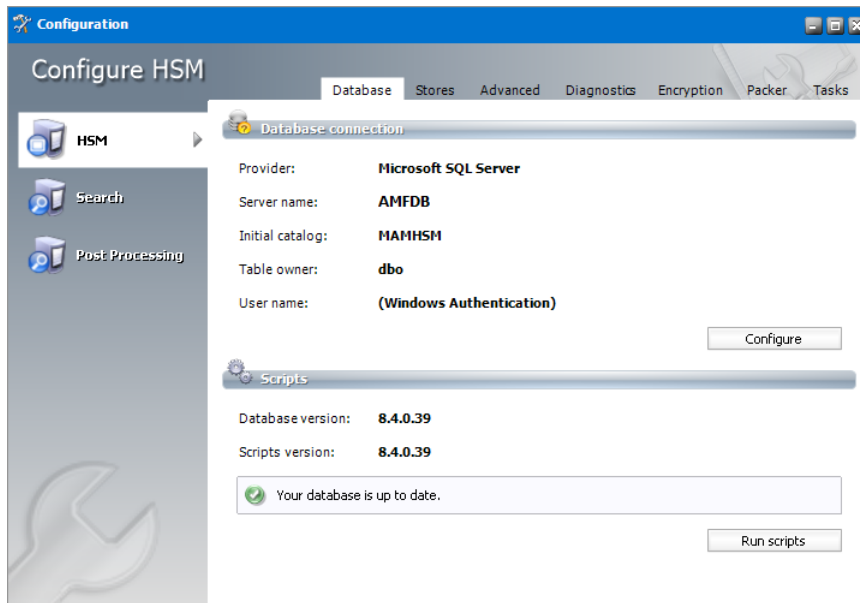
Configuration

Configure HSM

Database Stores Advanced Diagnostics Encryption Packer Tasks

HSM

Search

Post Processing

Database connection

Provider: Microsoft SQL Server

Server name: AMFDB

Initial catalog: MAMHSM

Table owner: dbo

User name: (Windows Authentication)

Configure

Scripts

Database version: 8.4.0.39

Scripts version: 8.4.0.39

Your database is up to date.

Run scripts